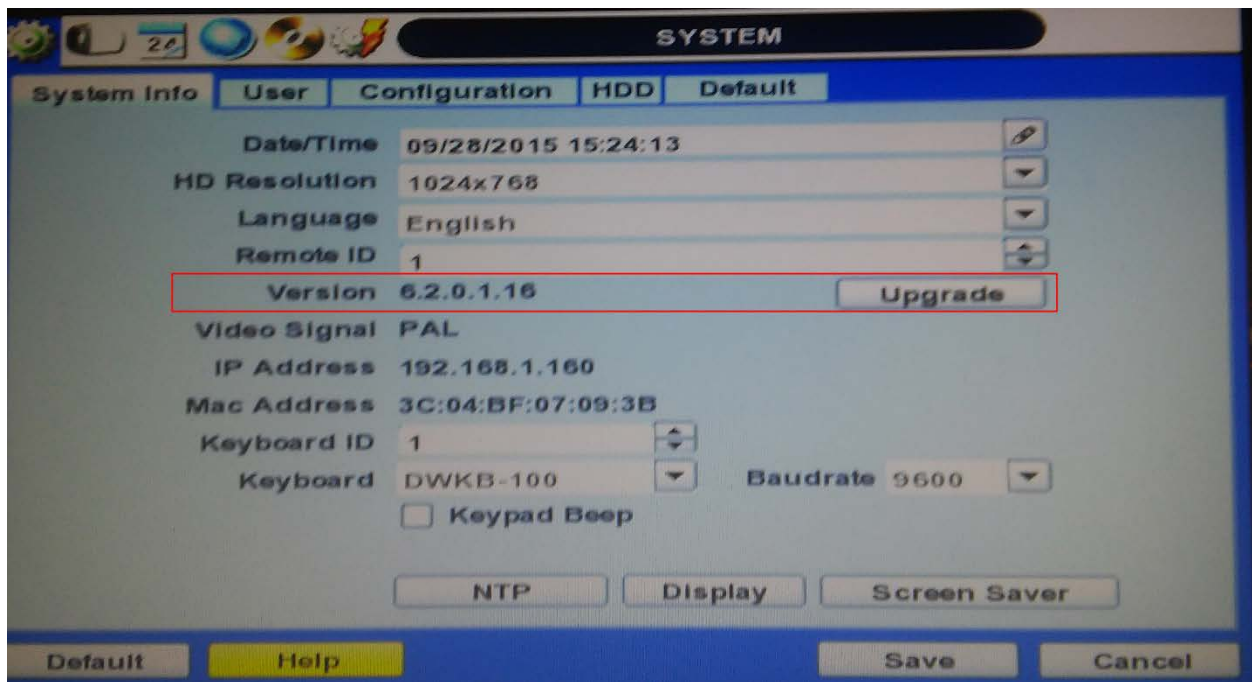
26

SYSTEM

System Info | User | Configuration | HDD | Default

Date/Time 09/28/2015 15:24:13

HD Resolution 1024x768

Language English

Remote ID 1

Version 6.2.0.1.16 Upgrade

Video Signal PAL

IP Address 192.168.1.160

Mac Address 3C:04:BF:07:09:3B

Keyboard ID 1

Keyboard DWKB-100 Baudrate 9600

Keypad Beep

NTP | Display | Screen Saver

Default | Help | Save | Cancel